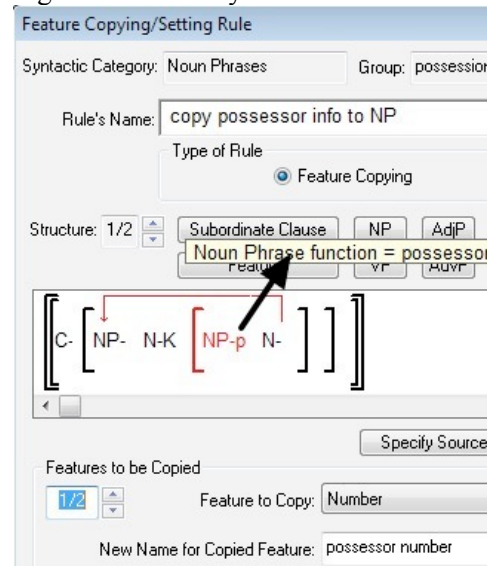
Feature Copying/Setting Rule

Syntactic Category: Noun Phrases

Group: possession

Rule's Name: copy possessor info to NP

Type of Rule

Feature Copying

Structure: 1/2

Subordinate Clause

NP

AdjP

Noun Phrase function = possessor

Featu

VP

AdvP

C- NP- N-K NP-p N-

Specify Source

Features to be Copied

1/2

Feature to Copy: Number

New Name for Copied Feature: possessor number